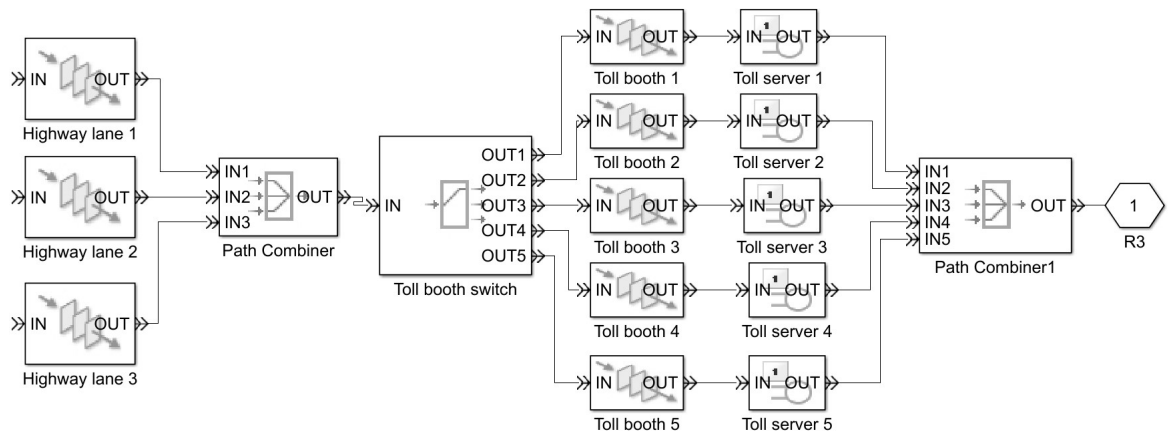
IN OUT
Highway lane 1

IN OUT
Highway lane 2

IN OUT
Highway lane 3

IN1
IN2
IN3
OUT
Path Combiner

IN
OUT1
OUT2
OUT3
OUT4
OUT5
Toll booth switch

IN OUT
Toll booth 1

IN OUT
Toll booth 2

IN OUT
Toll booth 3

IN OUT
Toll booth 4

IN OUT
Toll booth 5

IN 1 OUT
Toll server 1

IN 1 OUT
Toll server 2

IN 1 OUT
Toll server 3

IN 1 OUT
Toll server 4

IN 1 OUT
Toll server 5

IN1
IN2
IN3
IN4
IN5
OUT
Path Combiner1

1
R3